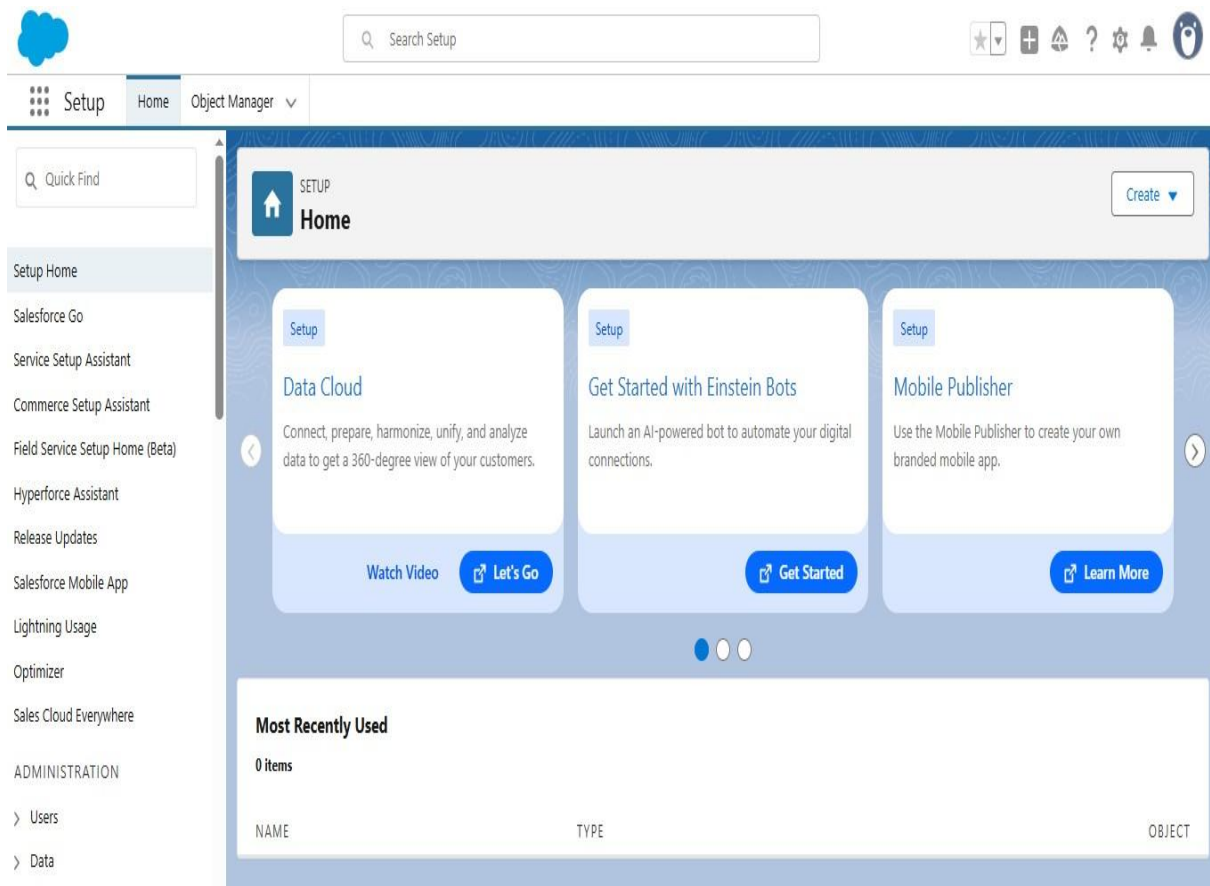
Search Setup

Setup Home Object Manager

Quick Find

Setup Home
Salesforce Go
Service Setup Assistant
Commerce Setup Assistant
Field Service Setup Home (Beta)
Hyperforce Assistant
Release Updates
Salesforce Mobile App
Lightning Usage
Optimizer
Sales Cloud Everywhere
ADMINISTRATION
Users
Data

SETUP
Home

Create

Setup
Data Cloud
Connect, prepare, harmonize, unify, and analyze data to get a 360-degree view of your customers.
Watch Video Let's Go

Setup
Get Started with Einstein Bots
Launch an AI-powered bot to automate your digital connections.
Get Started

Setup
Mobile Publisher
Use the Mobile Publisher to create your own branded mobile app.
Learn More

Most Recently Used
0 items

| NAME | TYPE | OBJECT |
|---|---|---|